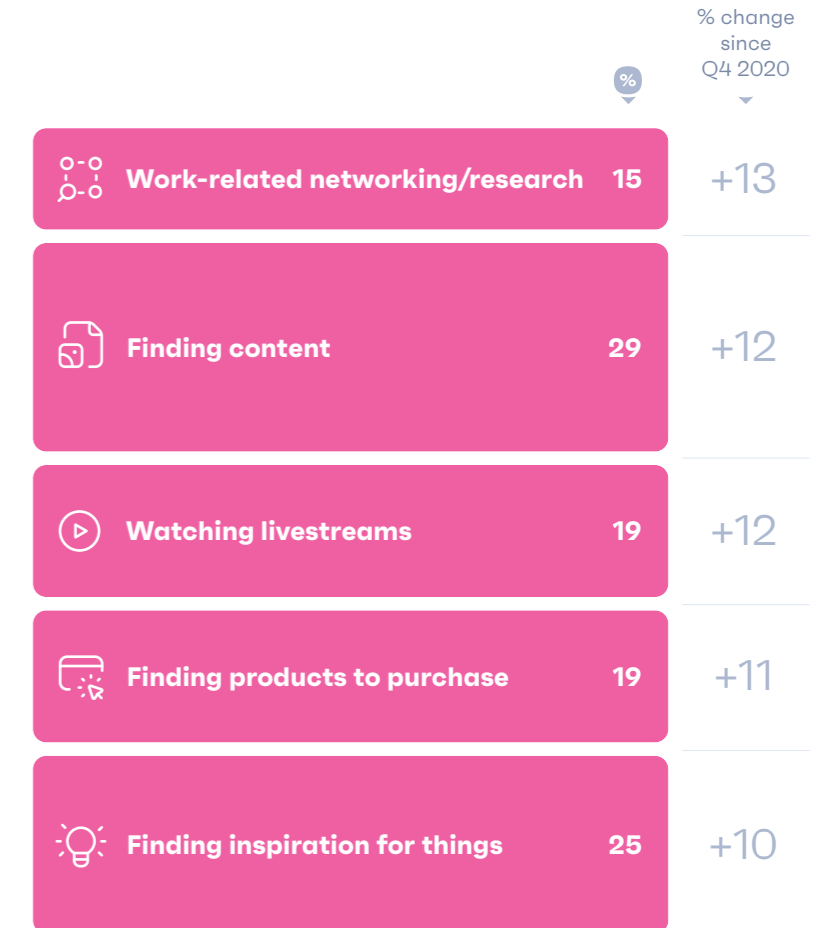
| | % | % change since Q4 2020 |
|---|---|---|
| Work-related networking/research | 15 | +13 |
| Finding content | 29 | +12 |
| Watching livestreams | 19 | +12 |
| Finding products to purchase | 19 | +11 |
| Finding inspiration for things | 25 | +10 |